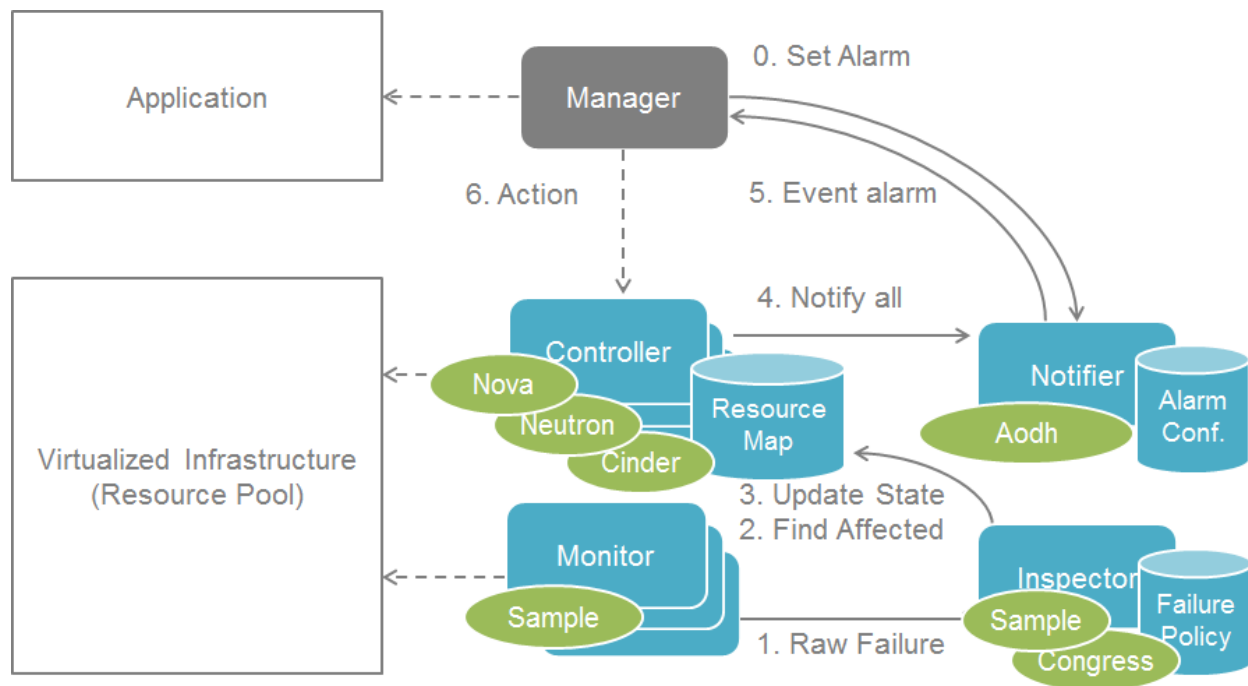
Application

Manager

0. Set Alarm

6. Action

5. Event alarm

4. Notify all

Virtualized Infrastructure (Resource Pool)

Controller

Nova

Neutron

Cinder

Resource Map

Notifier

Aodh

Alarm Conf.

3. Update State

2. Find Affected

Monitor

Sample

Inspector

Sample

Congress

Failure Policy

1. Raw Failure